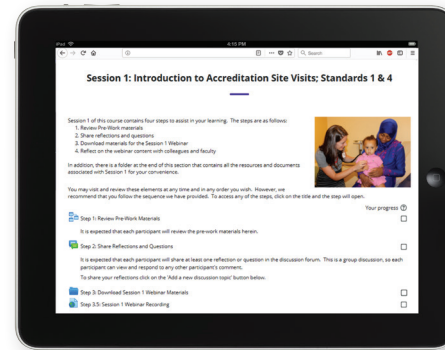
iPad
4:10 PM
Search

Session 1: Introduction to Accreditation Site Visits; Standards 1 & 4

Session 1 of this course contains four steps to assist in your learning. The steps are as follows:
1. Review Pre-Work materials
2. Share reflections and questions
3. Download materials for the Session 1 Webinar
4. Reflect on the webinar content with colleagues and faculty

In addition, there is a folder at the end of this section that contains all the resources and documents associated with Session 1 for your convenience.

You may visit and review these elements at any time and in any order you wish. However, we recommend that you follow the sequence we have provided. To access any of the steps, click on the title and the step will open.

Your progress

Step 1: Review Pre-Work Materials

It is expected that each participant will review the pre-work materials herein.

Step 2: Share Reflections and Questions

It is expected that each participant will share at least one reflection or question in the discussion forum. This is a group discussion, so each participant can view and respond to any other participant's comment.

To share your reflections click on the 'Add a new discussion topic' button below.

Step 3: Download Session 1 Webinar Materials

Step 3.5: Session 1 Webinar Recording